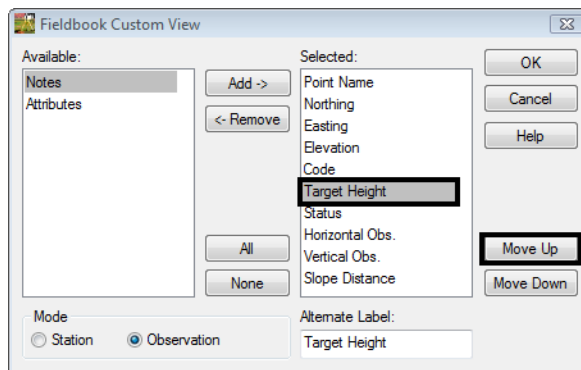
Fieldbook Custom View

Available:
Notes
Attributes

Add ->
<- Remove
All
None

Selected:
Point Name
Northing
Easting
Elevation
Code
Target Height
Status
Horizontal Obs.
Vertical Obs.
Slope Distance

OK
Cancel
Help
Move Up
Move Down

Mode
Station
Observation

Alternate Label:
Target Height